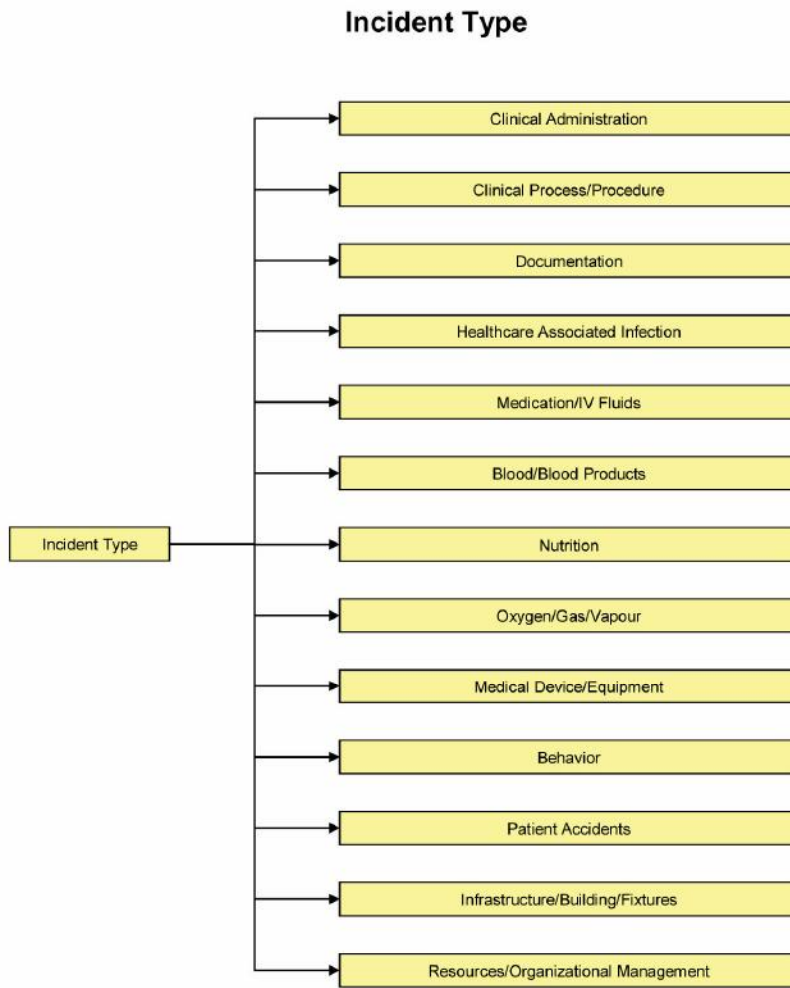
Incident Type

Incident Type

Clinical Administration

Clinical Process/Procedure

Documentation

Healthcare Associated Infection

Medication/IV Fluids

Blood/Blood Products

Nutrition

Oxygen/Gas/Vapour

Medical Device/Equipment

Behavior

Patient Accidents

Infrastructure/Building/Fixtures

Resources/Organizational Management